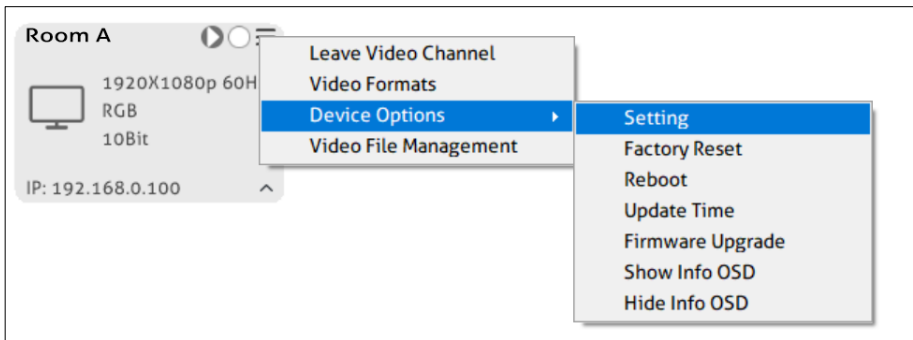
Room A

1920X1080p 60H
RGB
10Bit

IP: 192.168.0.100

Leave Video Channel
Video Formats
Device Options
Video File Management

Setting
Factory Reset
Reboot
Update Time
Firmware Upgrade
Show Info OSD
Hide Info OSD